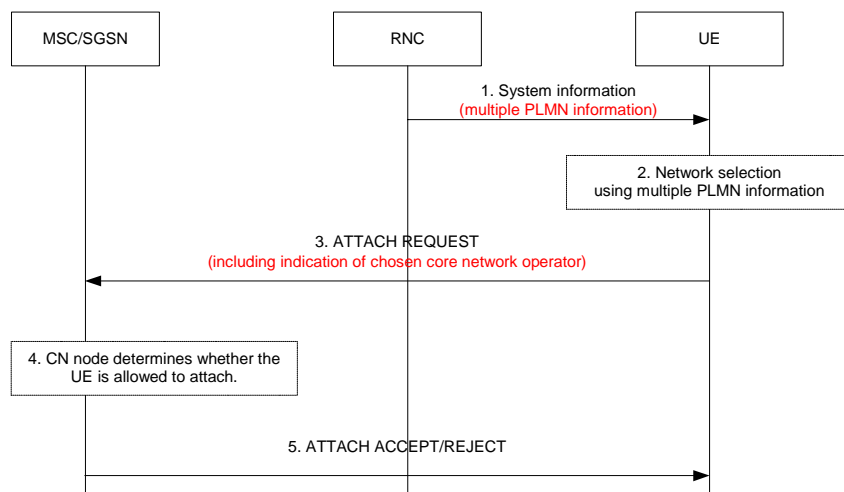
MSC/SGSN

RNC

UE

1. System information
(multiple PLMN information)

2. Network selection using multiple PLMN information

3. ATTACH REQUEST
(including indication of chosen core network operator)

4. CN node determines whether the UE is allowed to attach.

5. ATTACH ACCEPT/REJECT